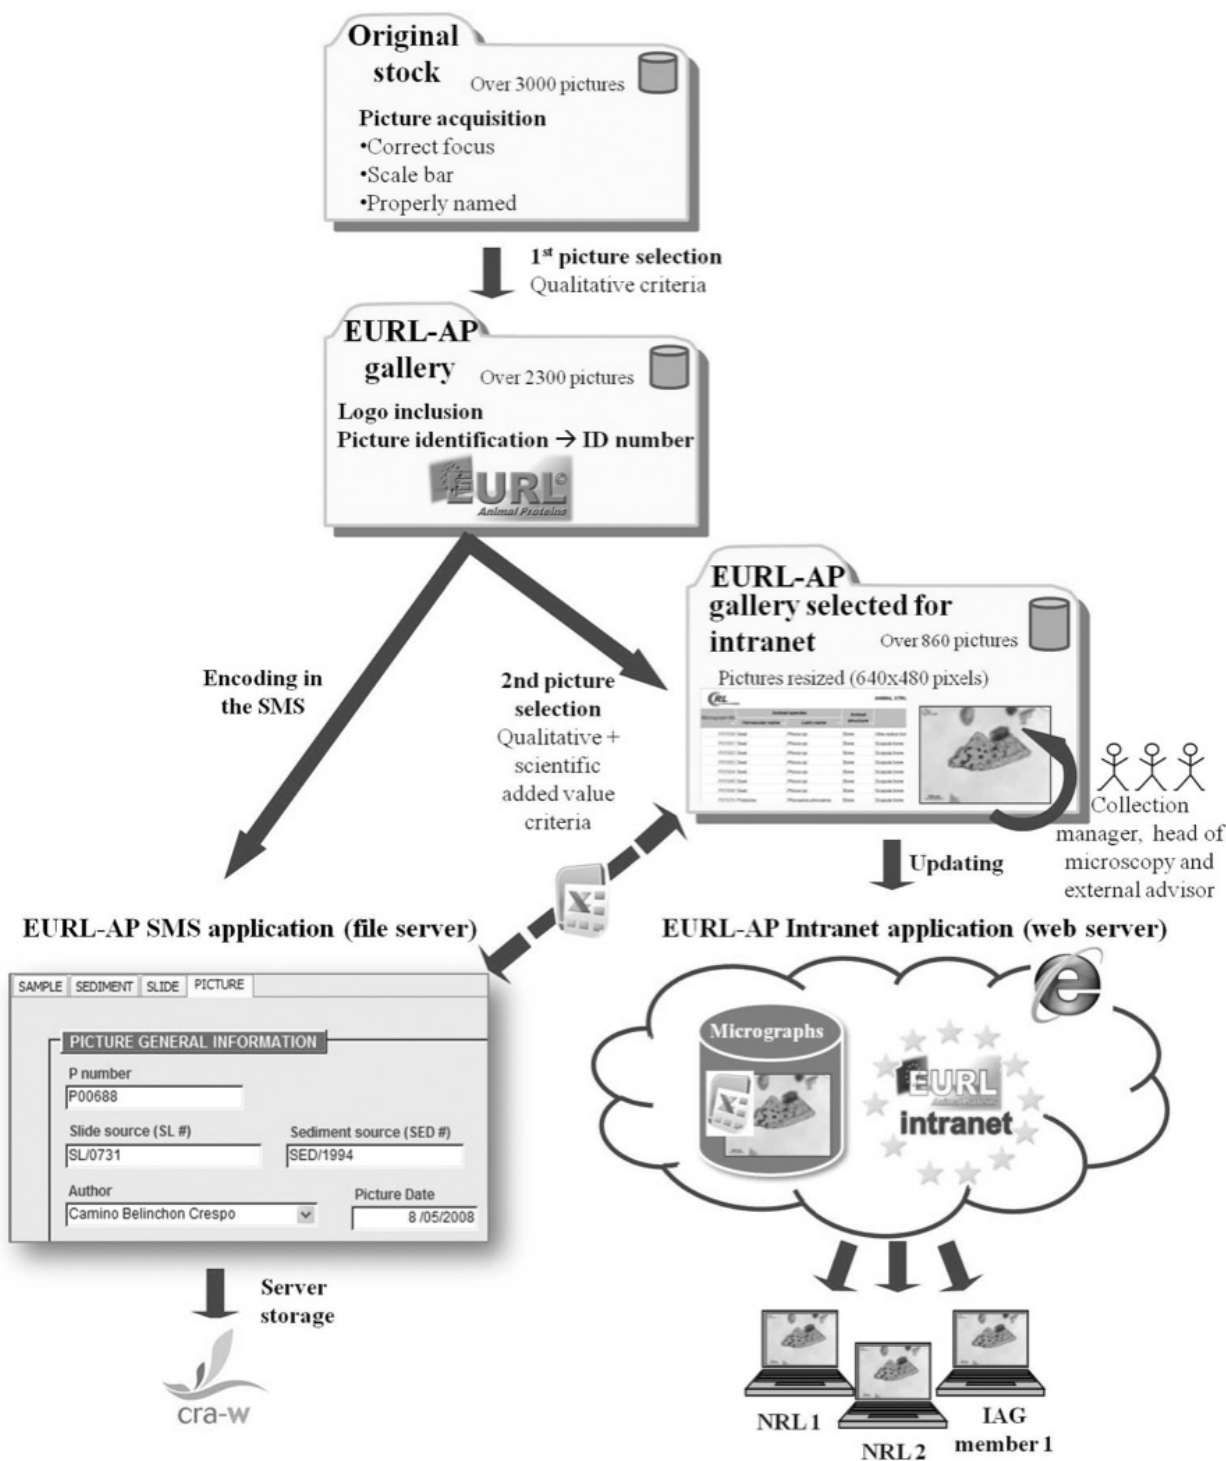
Original stock
Over 3000 pictures
Picture acquisition
•Correct focus
•Scale bar
•Properly named

$1^{st}$ picture selection
Qualitative criteria

EURL-AP gallery
Over 2300 pictures
Logo inclusion
Picture identification → ID number
EURL
Animal Proteins

EURL-AP gallery selected for intranet
Over 860 pictures
Pictures resized (640x480 pixels)

Encoding in the SMS

2nd picture selection
Qualitative + scientific added value criteria

Collection manager, head of microscopy and external advisor

Updating

EURL-AP SMS application (file server)

SAMPLE | SEDIMENT | SLIDE | PICTURE
PICTURE GENERAL INFORMATION
P number
P00688
Slide source (SL #)
SL/0731
Sediment source (SED #)
SED/1994
Author
Camino Belinchon Crespo
Picture Date
8 /05/2008

Server storage

cra-w

EURL-AP Intranet application (web server)

Micrographs
EURL
intranet

NRL 1
NRL 2
IAG member 1